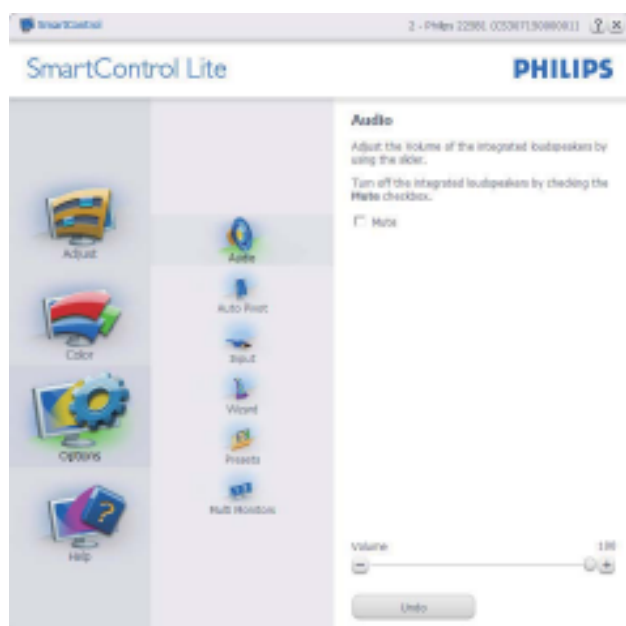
SmartControl

2 - Philips 229EL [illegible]

? X

SmartControl Lite

PHILIPS

Adjust

Color

Options

Help

Audio

Auto Pivot

Input

Wizard

Presets

Multi Monitors

Audio

Adjust the Volume of the integrated loudspeakers by using the slider.

Turn off the integrated loudspeakers by checking the Mute checkbox.

Mute

Volume

100

Undo